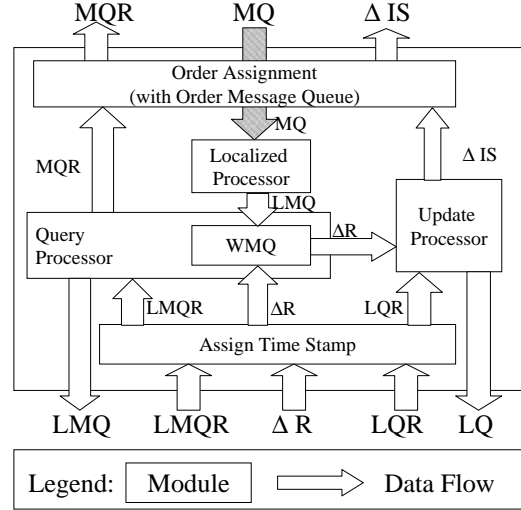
MQR MQ $\Delta$ IS

Order Assignment
(with Order Message Queue)

MQ

MQR

Localized Processor

$\Delta$ IS

LMQ

Query Processor

WMQ

$\Delta$R

Update Processor

LMQR

$\Delta$R

LQR

Assign Time Stamp

LMQ LMQR $\Delta$ R LQR LQ

Legend: Module Data Flow